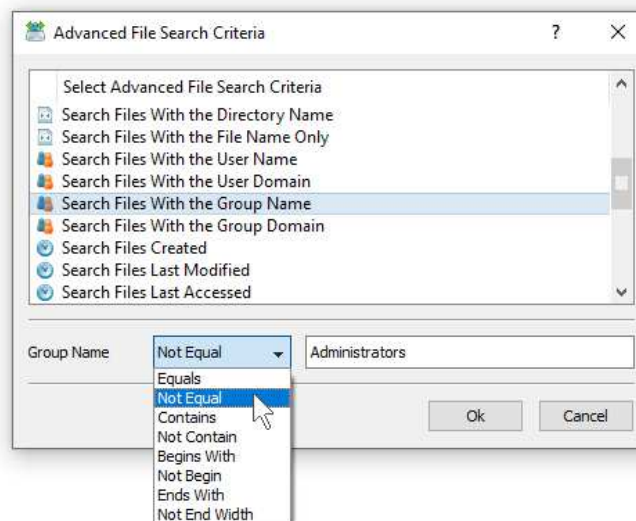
Advanced File Search Criteria

?

×

Select Advanced File Search Criteria

Search Files With the Directory Name

Search Files With the File Name Only

Search Files With the User Name

Search Files With the User Domain

Search Files With the Group Name

Search Files With the Group Domain

Search Files Created

Search Files Last Modified

Search Files Last Accessed

Group Name

Not Equal

Administrators

Equals

Not Equal

Contains

Not Contain

Begins With

Not Begin

Ends With

Not End Width

Ok

Cancel